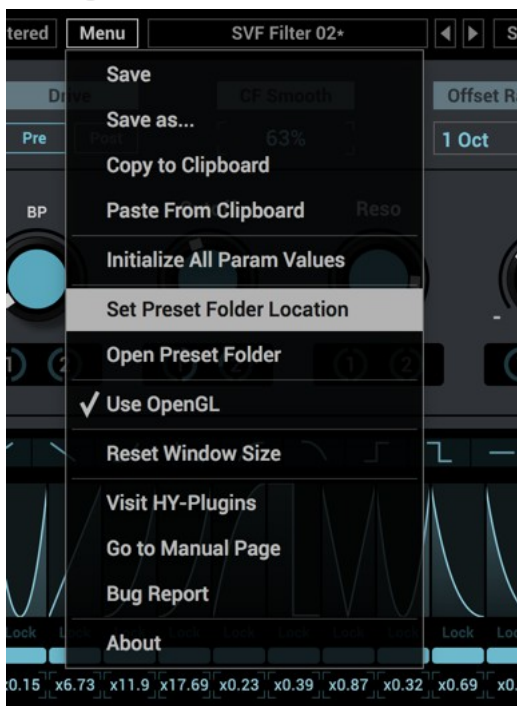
tered Menu SVF Filter 02* S

Save
Save as...
Copy to Clipboard
Paste From Clipboard
Initialize All Param Values
Set Preset Folder Location
Open Preset Folder
✓ Use OpenGL
Reset Window Size
Visit HY-Plugins
Go to Manual Page
Bug Report
About

Drive
Pre Post
CF Smooth
63%
Offset Ra
1 Oct
BP
Reso
Lock Lock Lock Lock
x0.15 x6.73 x11.9 x17.69 x0.23 x0.39 x0.87 x0.32 x0.69 x0.